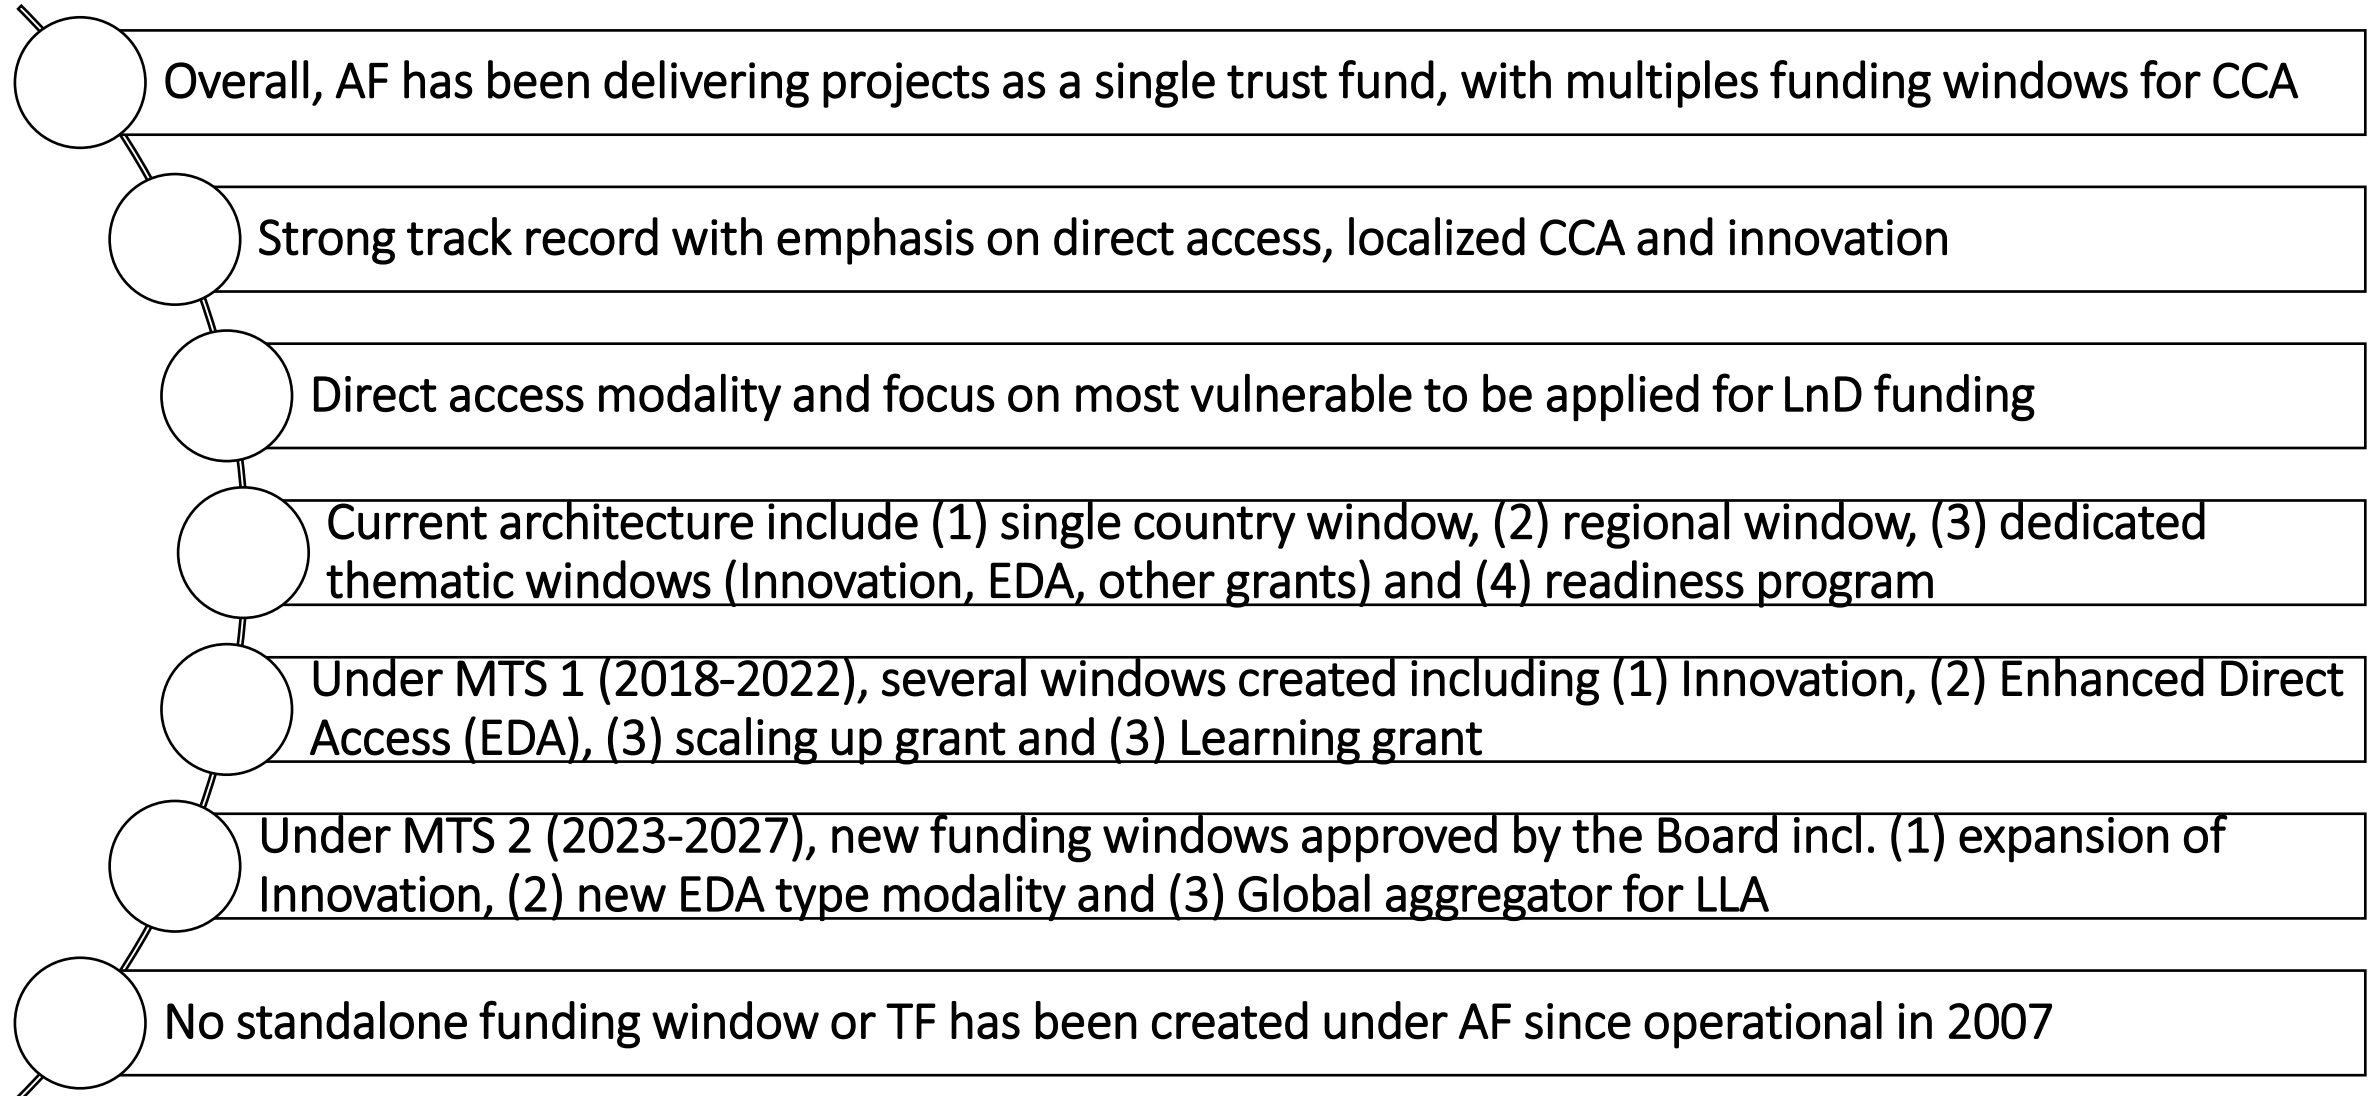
Overall, AF has been delivering projects as a single trust fund, with multiples funding windows for CCA

Strong track record with emphasis on direct access, localized CCA and innovation

Direct access modality and focus on most vulnerable to be applied for LnD funding

Current architecture include (1) single country window, (2) regional window, (3) dedicated thematic windows (Innovation, EDA, other grants) and (4) readiness program

Under MTS 1 (2018-2022), several windows created including (1) Innovation, (2) Enhanced Direct Access (EDA), (3) scaling up grant and (3) Learning grant

Under MTS 2 (2023-2027), new funding windows approved by the Board incl. (1) expansion of Innovation, (2) new EDA type modality and (3) Global aggregator for LLA

No standalone funding window or TF has been created under AF since operational in 2007